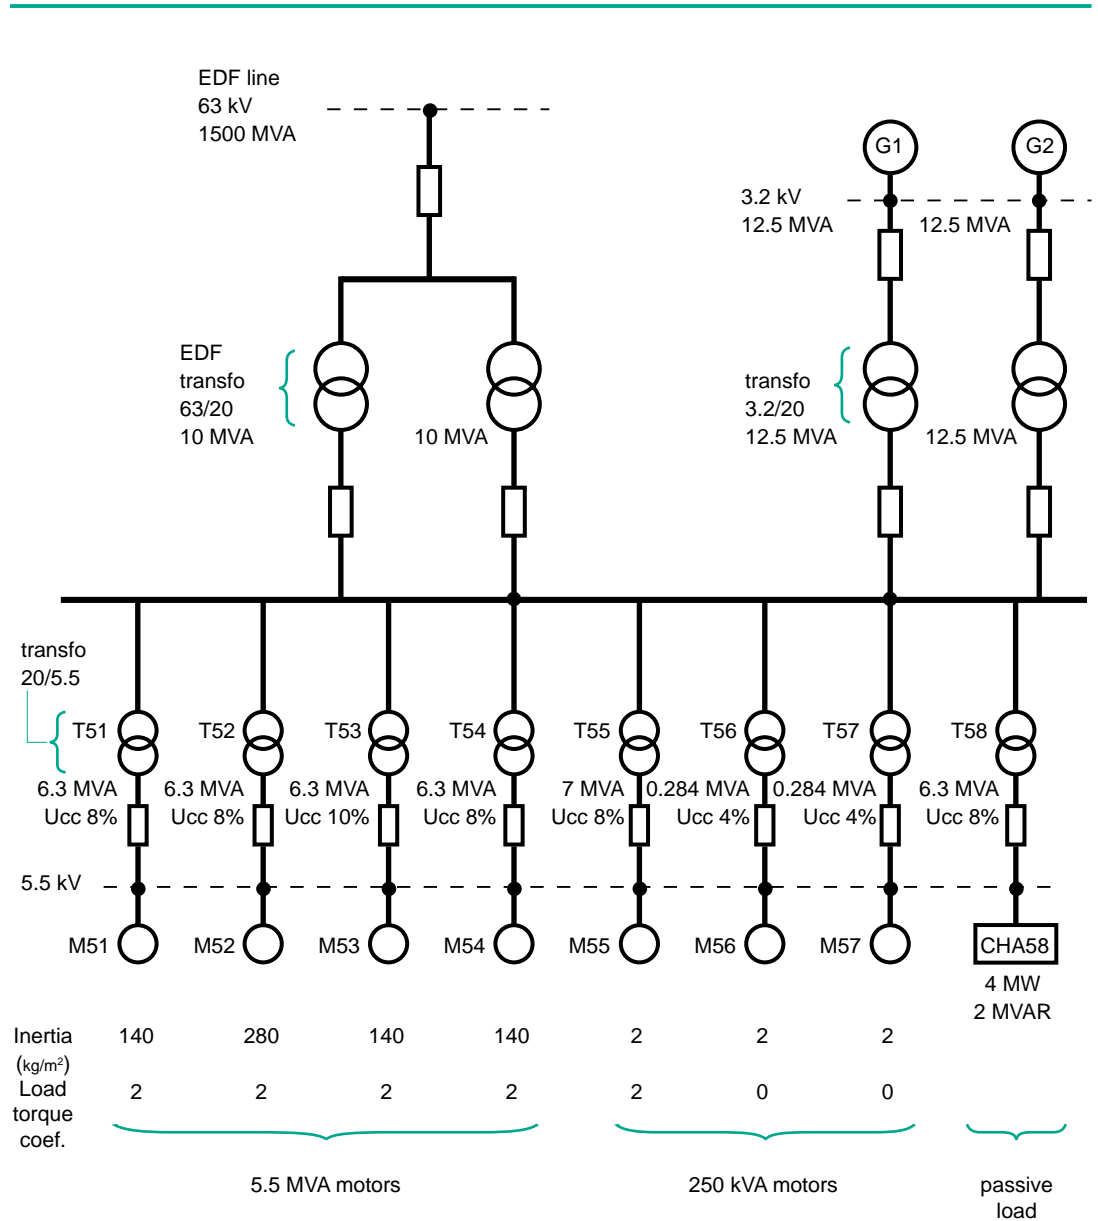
EDF line
63 kV
1500 MVA

G1

G2

3.2 kV
12.5 MVA

12.5 MVA

EDF
transfo
63/20
10 MVA

10 MVA

transfo
3.2/20
12.5 MVA

12.5 MVA

transfo
20/5.5

T51
6.3 MVA
Ucc 8%

T52
6.3 MVA
Ucc 8%

T53
6.3 MVA
Ucc 10%

T54
6.3 MVA
Ucc 8%

T55
7 MVA
Ucc 8%

T56
0.284 MVA
Ucc 4%

T57
0.284 MVA
Ucc 4%

T58
6.3 MVA
Ucc 8%

5.5 kV

M51 M52 M53 M54 M55 M56 M57

CHA58
4 MW
2 MVAR

| Inertia (kg/m²) | 140 | 280 | 140 | 140 | 2 | 2 | 2 |
|---|---|---|---|---|---|---|---|
| Load torque coef. | 2 | 2 | 2 | 2 | 2 | 0 | 0 |

5.5 MVA motors

250 kVA motors

passive load